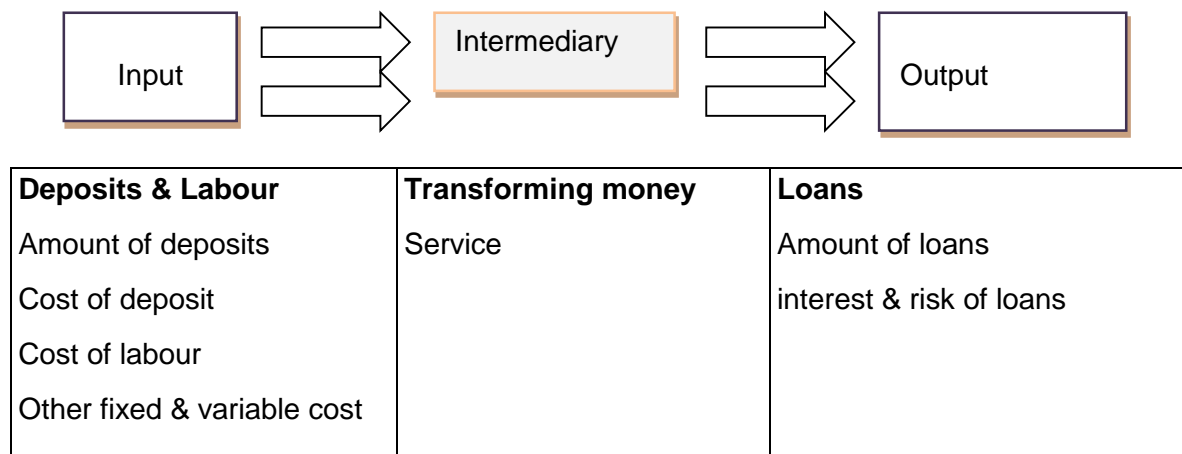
Input

Intermediary

Output

| **Deposits & Labour** | **Transforming money** | **Loans** |
|---|---|---|
| Amount of deposits | Service | Amount of loans |
| Cost of deposit | | interest & risk of loans |
| Cost of labour | | |
| Other fixed & variable cost | | |